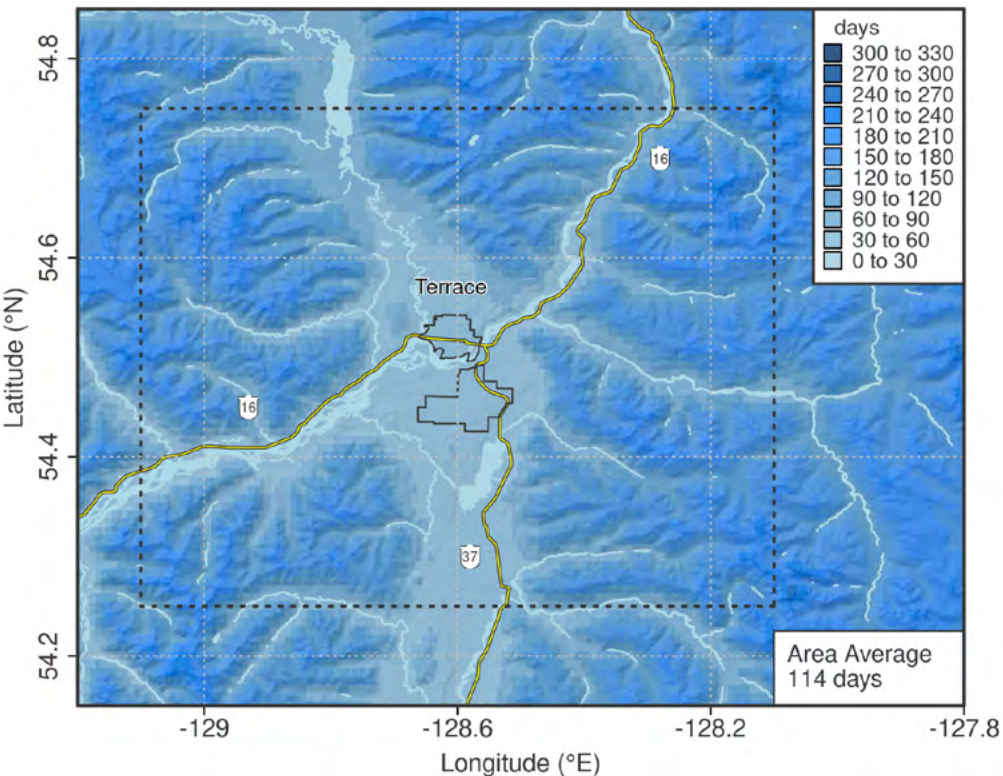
days
300 to 330
270 to 300
240 to 270
210 to 240
180 to 210
150 to 180
120 to 150
90 to 120
60 to 90
30 to 60
0 to 30

16
Terrace
16
37

Area Average
114 days

54.8
54.6
54.4
54.2
Latitude (°N)

-129
-128.6
-128.2
-127.8
Longitude (°E)